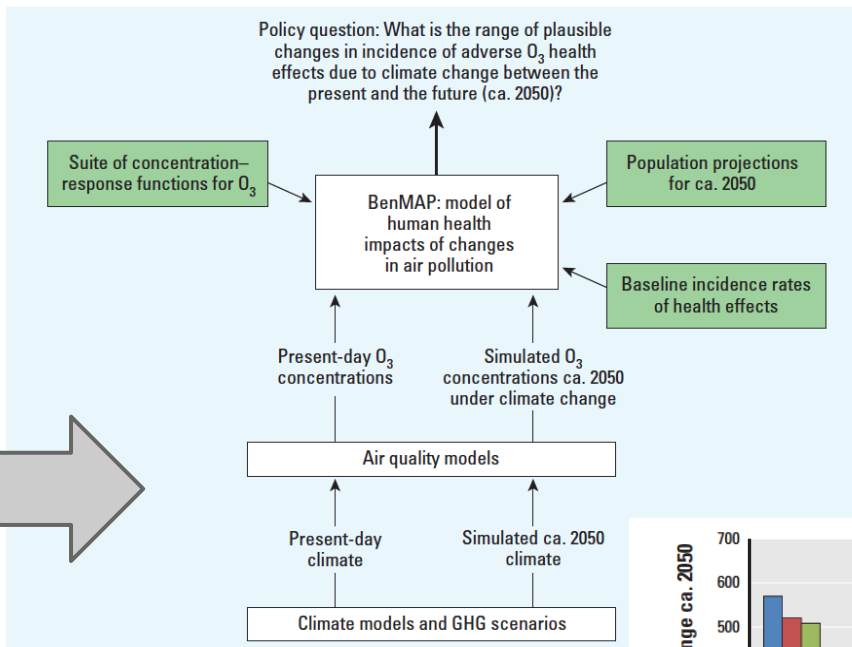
Policy question: What is the range of plausible changes in incidence of adverse $O_3$ health effects due to climate change between the present and the future (ca. 2050)?

Suite of concentration–response functions for $O_3$

BenMAP: model of human health impacts of changes in air pollution

Population projections for ca. 2050

Baseline incidence rates of health effects

Present-day $O_3$ concentrations

Simulated $O_3$ concentrations ca. 2050 under climate change

Air quality models

Present-day climate

Simulated ca. 2050 climate

Climate models and GHG scenarios

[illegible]nge ca. 2050

700

600

500